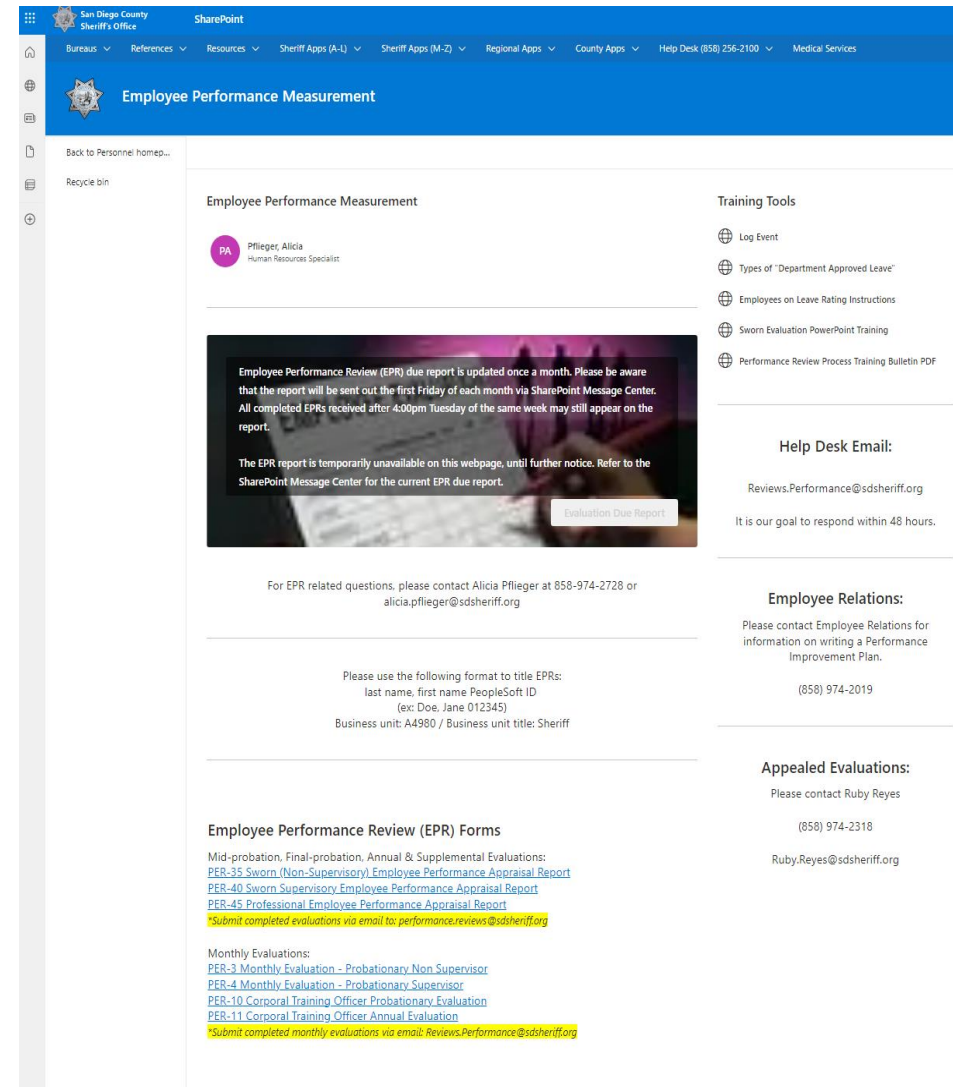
San Diego County Sheriff's Office

SharePoint

Bureaus ∨ References ∨ Resources ∨ Sheriff Apps (A-L) ∨ Sheriff Apps (M-Z) ∨ Regional Apps ∨ County Apps ∨ Help Desk (858) 256-2100 ∨ Medical Services

Employee Performance Measurement

Back to Personnel homep...

Recycle bin

Employee Performance Measurement

PA

Pflieger, Alicia
Human Resources Specialist

Employee Performance Review (EPR) due report is updated once a month. Please be aware that the report will be sent out the first Friday of each month via SharePoint Message Center. All completed EPRs received after 4:00pm Tuesday of the same week may still appear on the report.

The EPR report is temporarily unavailable on this webpage, until further notice. Refer to the SharePoint Message Center for the current EPR due report.

Evaluation Due Report

For EPR related questions, please contact Alicia Pflieger at 858-974-2728 or alicia.pflieger@sdsheriff.org

Please use the following format to title EPRs:
last name, first name PeopleSoft ID
(ex: Doe, Jane 012345)
Business unit: A4980 / Business unit title: Sheriff

Employee Performance Review (EPR) Forms

Mid-probation, Final-probation, Annual & Supplemental Evaluations:
PER-35 Sworn (Non-Supervisory) Employee Performance Appraisal Report
PER-40 Sworn Supervisory Employee Performance Appraisal Report
PER-45 Professional Employee Performance Appraisal Report
*Submit completed evaluations via email to: performance.reviews@sdsheriff.org

Monthly Evaluations:
PER-3 Monthly Evaluation - Probationary Non Supervisor
PER-4 Monthly Evaluation - Probationary Supervisor
PER-10 Corporal Training Officer Probationary Evaluation
PER-11 Corporal Training Officer Annual Evaluation
*Submit completed monthly evaluations via email: Reviews.Performance@sdsheriff.org

Training Tools

Log Event

Types of "Department Approved Leave"

Employees on Leave Rating Instructions

Sworn Evaluation PowerPoint Training

Performance Review Process Training Bulletin PDF

Help Desk Email:

Reviews.Performance@sdsheriff.org

It is our goal to respond within 48 hours.

Employee Relations:

Please contact Employee Relations for information on writing a Performance Improvement Plan.

(858) 974-2019

Appealed Evaluations:

Please contact Ruby Reyes

(858) 974-2318

Ruby.Reyes@sdsheriff.org